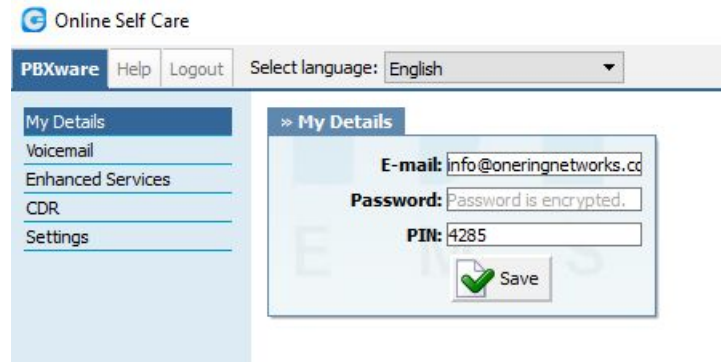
Online Self Care

PBXware Help Logout Select language: English

My Details
Voicemail
Enhanced Services
CDR
Settings

» My Details

E-mail: info@oneringnetworks.co
Password: Password is encrypted.
PIN: 4285

Save